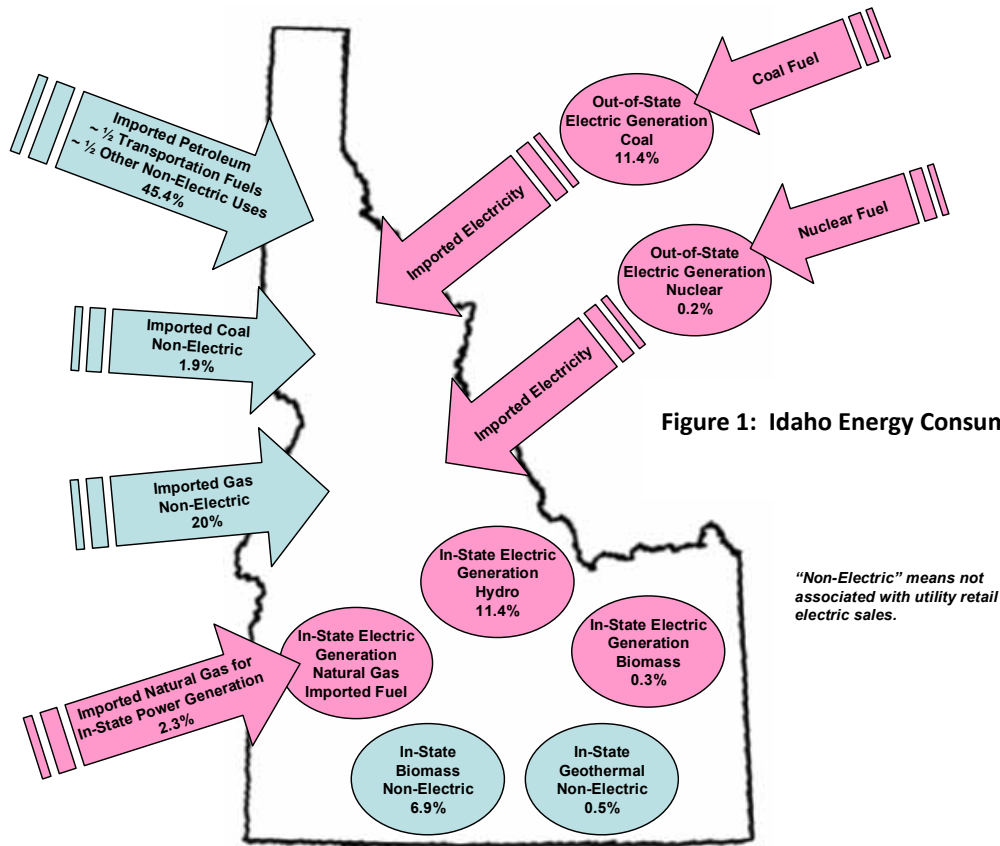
Imported Petroleum
~ ½ Transportation Fuels
~ ½ Other Non-Electric Uses
45.4%

Coal Fuel

Out-of-State
Electric Generation
Coal
11.4%

Imported Electricity

Nuclear Fuel

Out-of-State
Electric Generation
Nuclear
0.2%

Imported Coal
Non-Electric
1.9%

Imported Electricity

Figure 1: Idaho Energy Consun

Imported Gas
Non-Electric
20%

In-State Electric
Generation
Hydro
11.4%

"Non-Electric" means not associated with utility retail electric sales.

In-State Electric
Generation
Biomass
0.3%

In-State Electric
Generation
Natural Gas
Imported Fuel

Imported Natural Gas for
In-State Power Generation
2.3%

In-State
Biomass
Non-Electric
6.9%

In-State
Geothermal
Non-Electric
0.5%